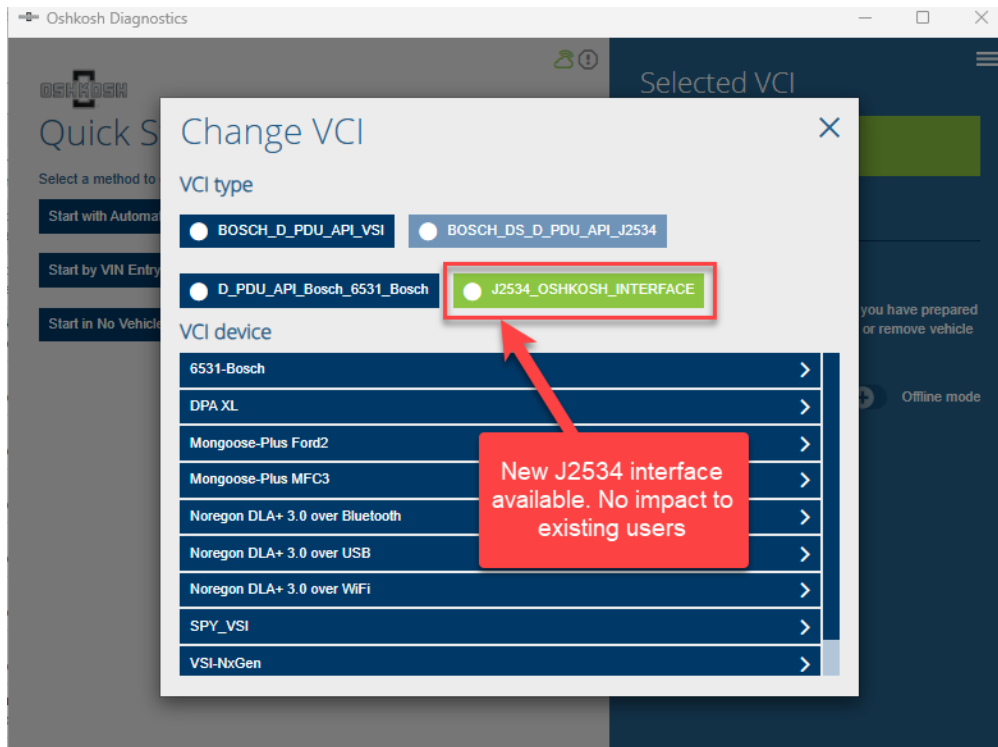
Oshkosh Diagnostics

OSHKOSH

Quick S

Select a method to

Start with Automa

Start by VIN Entry

Start in No Vehicle

Selected VCI

you have prepared
or remove vehicle

Offline mode

Change VCI

VCI type

BOSCH_D_PDU_API_VSI

BOSCH_DS_D_PDU_API_J2534

D_PDU_API_Bosch_6531_Bosch

J2534_OSHKOSH_INTERFACE

VCI device

6531-Bosch

DPA XL

Mongoose-Plus Ford2

Mongoose-Plus MFC3

Noregon DLA+ 3.0 over Bluetooth

Noregon DLA+ 3.0 over USB

Noregon DLA+ 3.0 over WiFi

SPY_VSI

VSI-NxGen

New J2534 interface available. No impact to existing users